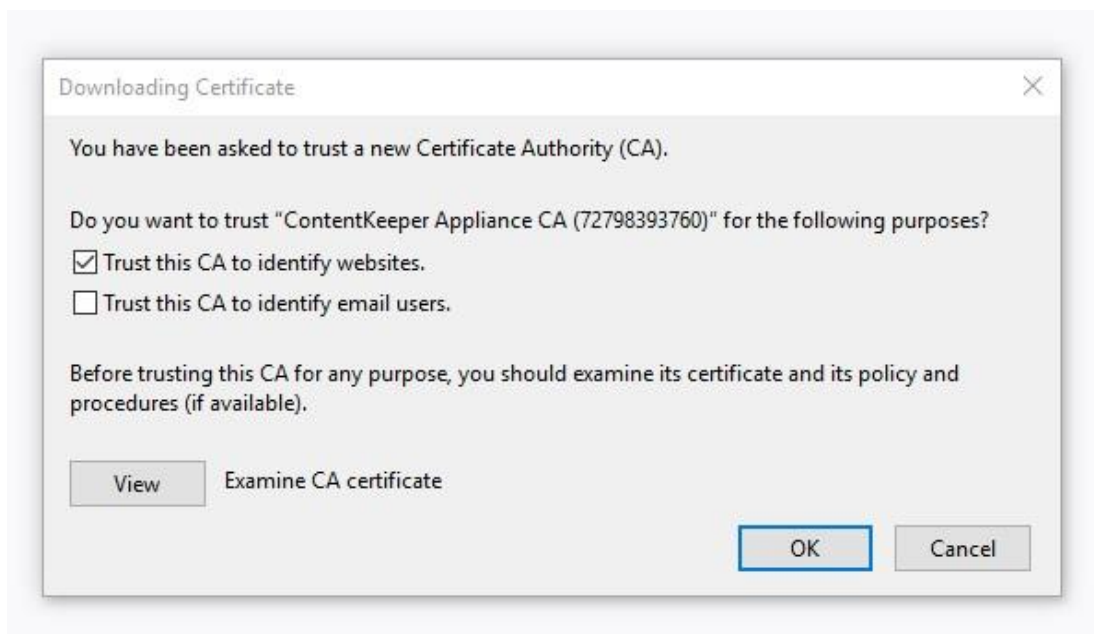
Downloading Certificate

You have been asked to trust a new Certificate Authority (CA).

Do you want to trust "ContentKeeper Appliance CA (72798393760)" for the following purposes?

☑ Trust this CA to identify websites.

☐ Trust this CA to identify email users.

Before trusting this CA for any purpose, you should examine its certificate and its policy and procedures (if available).

View Examine CA certificate

OK Cancel